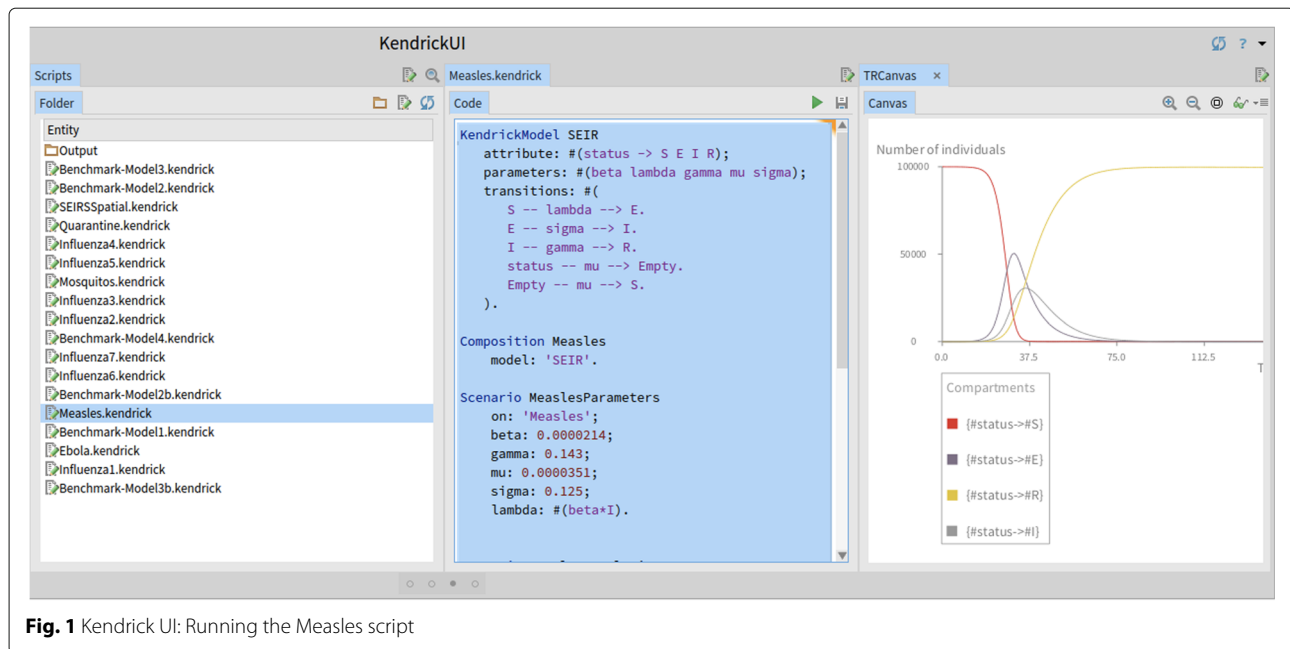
KendrickUI

? ▾

Scripts

Folder

Entity

Output
Benchmark-Model3.kendrick
Benchmark-Model2.kendrick
SEIRSSpatial.kendrick
Quarantine.kendrick
Influenza4.kendrick
Influenza5.kendrick
Mosquitos.kendrick
Influenza3.kendrick
Influenza2.kendrick
Benchmark-Model4.kendrick
Influenza7.kendrick
Influenza6.kendrick
Benchmark-Model2b.kendrick
Measles.kendrick
Benchmark-Model1.kendrick
Ebola.kendrick
Influenza1.kendrick
Benchmark-Model3b.kendrick

Measles.kendrick

Code

KendrickModel SEIR
attribute: #(status -> S E I R);
parameters: #(beta lambda gamma mu sigma);
transitions: #(
S -- lambda --> E.
E -- sigma --> I.
I -- gamma --> R.
status -- mu --> Empty.
Empty -- mu --> S.
).

Composition Measles
model: 'SEIR'.

Scenario MeaslesParameters
on: 'Measles';
beta: 0.0000214;
gamma: 0.143;
mu: 0.0000351;
sigma: 0.125;
lambda: #(beta*I).

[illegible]

TRCanvas ×

Canvas

Number of individuals

100000

50000

0

0.0 37.5 75.0 112.5

T

Compartments

{#status->#S}

{#status->#E}

{#status->#R}

{#status->#I}

Fig. 1 Kendrick UI: Running the Measles script